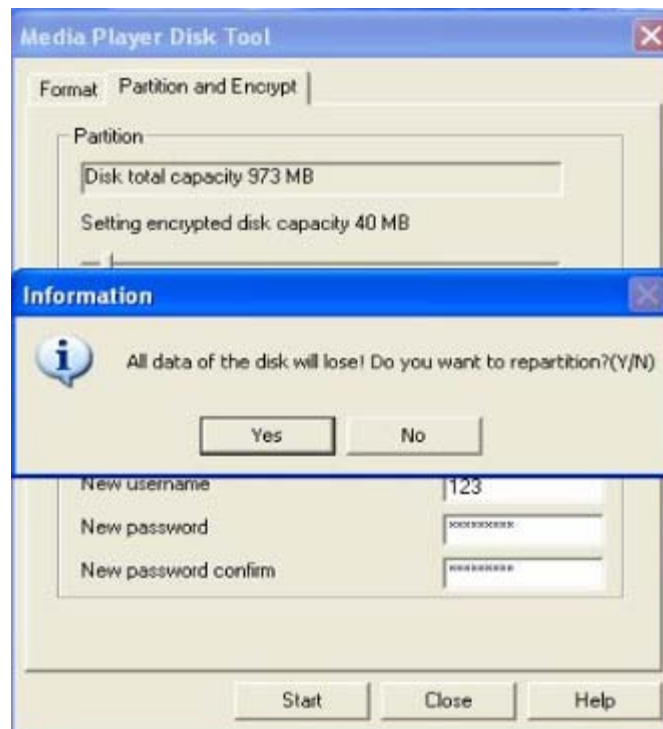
Media Player Disk Tool

Format | Partition and Encrypt

Partition

Disk total capacity 973 MB

Setting encrypted disk capacity 40 MB

Information

All data of the disk will lose! Do you want to repartition?(Y/N)

Yes | No

New username | 123

New password | *********

New password confirm | *********

Start | Close | Help